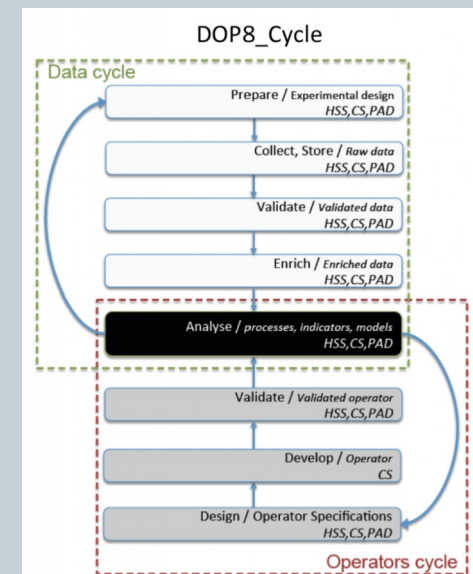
DOP8_Cycle

Data cycle

Prepare / Experimental design
HSS,CS,PAD

Collect, Store / Raw data
HSS,CS,PAD

Validate / Validated data
HSS,CS,PAD

Enrich / Enriched data
HSS,CS,PAD

Analyse / processes, indicators, models
HSS,CS,PAD

Validate / Validated operator
HSS,CS,PAD

Develop / Operator
CS

Design / Operator Specifications
HSS,CS,PAD

Operators cycle